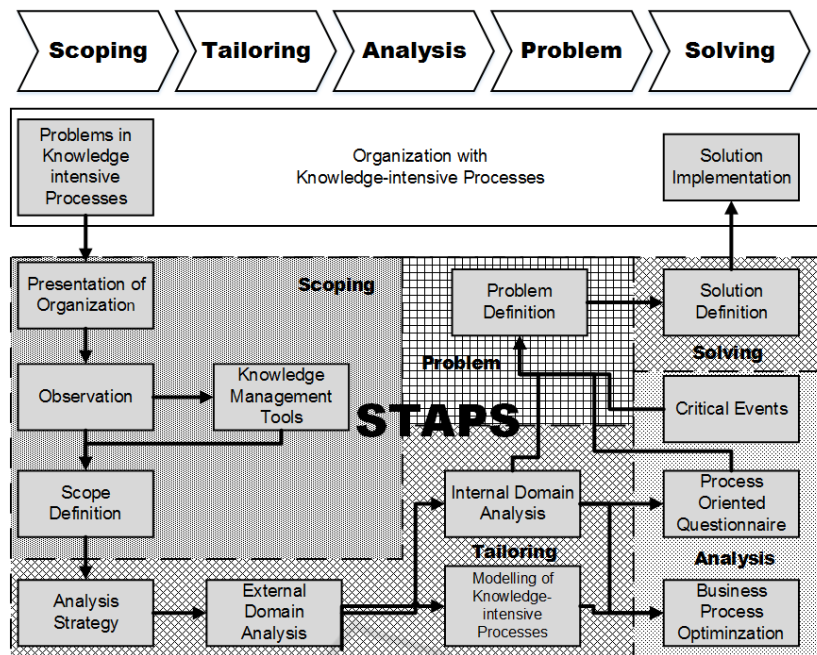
Scoping
Tailoring
Analysis
Problem
Solving

Problems in Knowledge intensive Processes

Organization with Knowledge-intensive Processes

Solution Implementation

Presentation of Organization

Scoping

Problem Definition

Solution Definition

Problem

Solving

Observation

Knowledge Management Tools

STAPS

Critical Events

Scope Definition

Internal Domain Analysis

Process Oriented Questionnaire

Tailoring

Analysis

Analysis Strategy

External Domain Analysis

Modelling of Knowledge-intensive Processes

Business Process Optiminzation